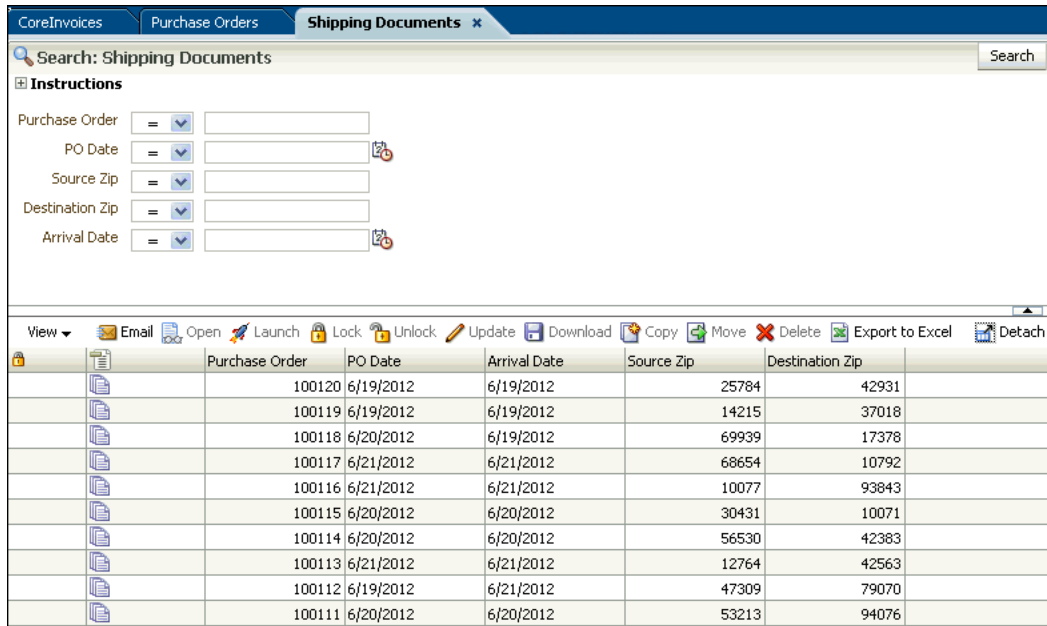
CoreInvoices | Purchase Orders | Shipping Documents ×

Search: Shipping Documents

Search

Instructions

Purchase Order =
PO Date =
Source Zip =
Destination Zip =
Arrival Date =

View Email Open Launch Lock Unlock Update Download Copy Move Delete Export to Excel Detach

| | | Purchase Order | PO Date | Arrival Date | Source Zip | Destination Zip |
|---|---|---|---|---|---|---|
| | | 100120 | 6/19/2012 | 6/19/2012 | 25784 | 42931 |
| | | 100119 | 6/19/2012 | 6/19/2012 | 14215 | 37018 |
| | | 100118 | 6/20/2012 | 6/19/2012 | 69939 | 17378 |
| | | 100117 | 6/21/2012 | 6/21/2012 | 68654 | 10792 |
| | | 100116 | 6/21/2012 | 6/21/2012 | 10077 | 93843 |
| | | 100115 | 6/20/2012 | 6/20/2012 | 30431 | 10071 |
| | | 100114 | 6/20/2012 | 6/20/2012 | 56530 | 42383 |
| | | 100113 | 6/21/2012 | 6/21/2012 | 12764 | 42563 |
| | | 100112 | 6/19/2012 | 6/21/2012 | 47309 | 79070 |
| | | 100111 | 6/20/2012 | 6/20/2012 | 53213 | 94076 |